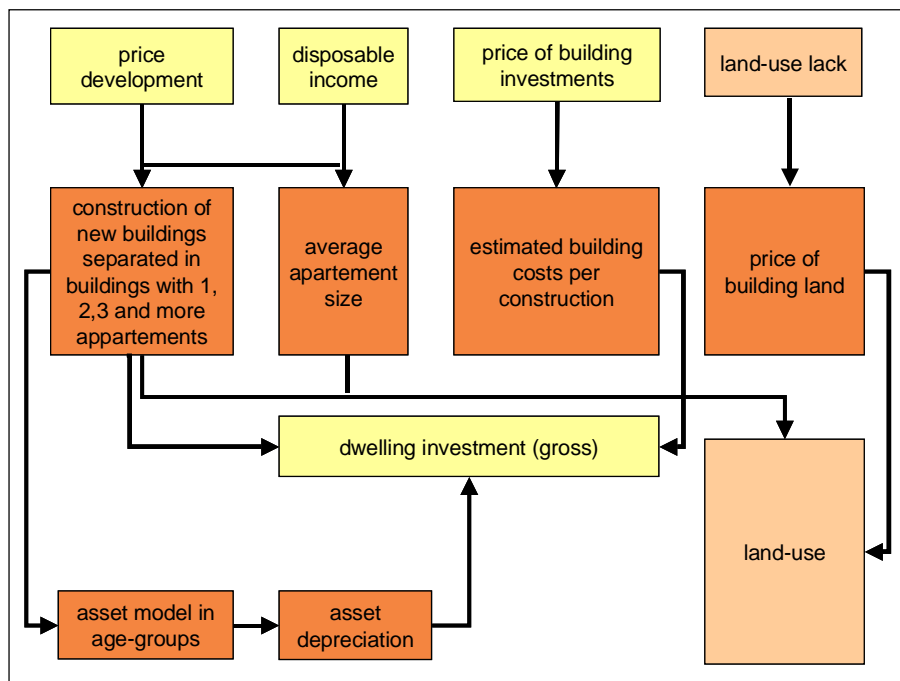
price development

disposable income

price of building investments

land-use lack

construction of new buildings separated in buildings with 1, 2,3 and more appartements

average apartement size

estimated building costs per construction

price of building land

dwelling investment (gross)

land-use

asset model in age-groups

asset depreciation